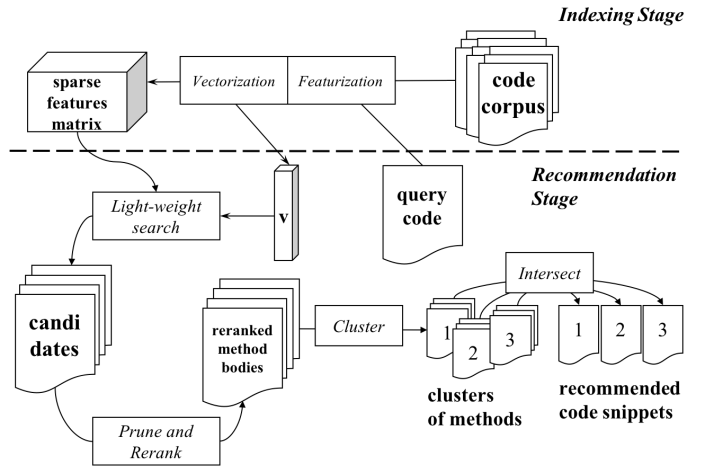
Indexing Stage

sparse features matrix

Vectorization

Featurization

code corpus

Recommendation Stage

Light-weight search

v

query code

candi dates

reranked method bodies

Cluster

Intersect

1

2

3

1

2

3

clusters of methods

recommended code snippets

Prune and Rerank